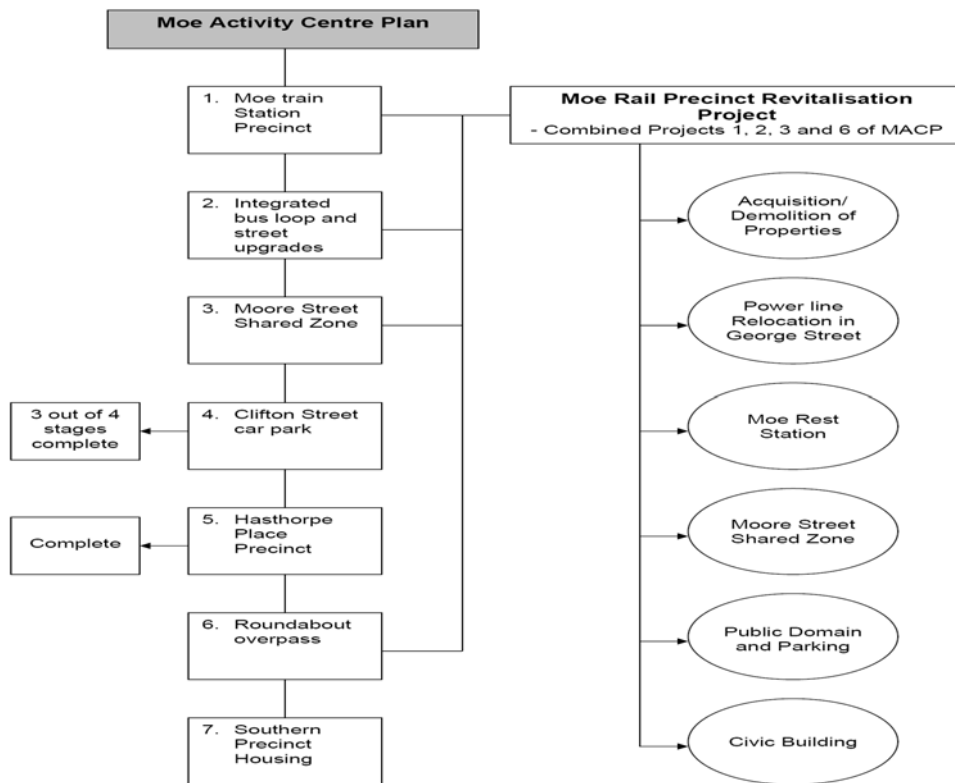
Moe Activity Centre Plan

1. Moe train Station Precinct

2. Integrated bus loop and street upgrades

3. Moore Street Shared Zone

4. Clifton Street car park

3 out of 4 stages complete

5. Hasthorpe Place Precinct

Complete

6. Roundabout overpass

7. Southern Precinct Housing

Moe Rail Precinct Revitalisation Project
- Combined Projects 1, 2, 3 and 6 of MACP

Acquisition/ Demolition of Properties

Power line Relocation in George Street

Moe Rest Station

Moore Street Shared Zone

Public Domain and Parking

Civic Building